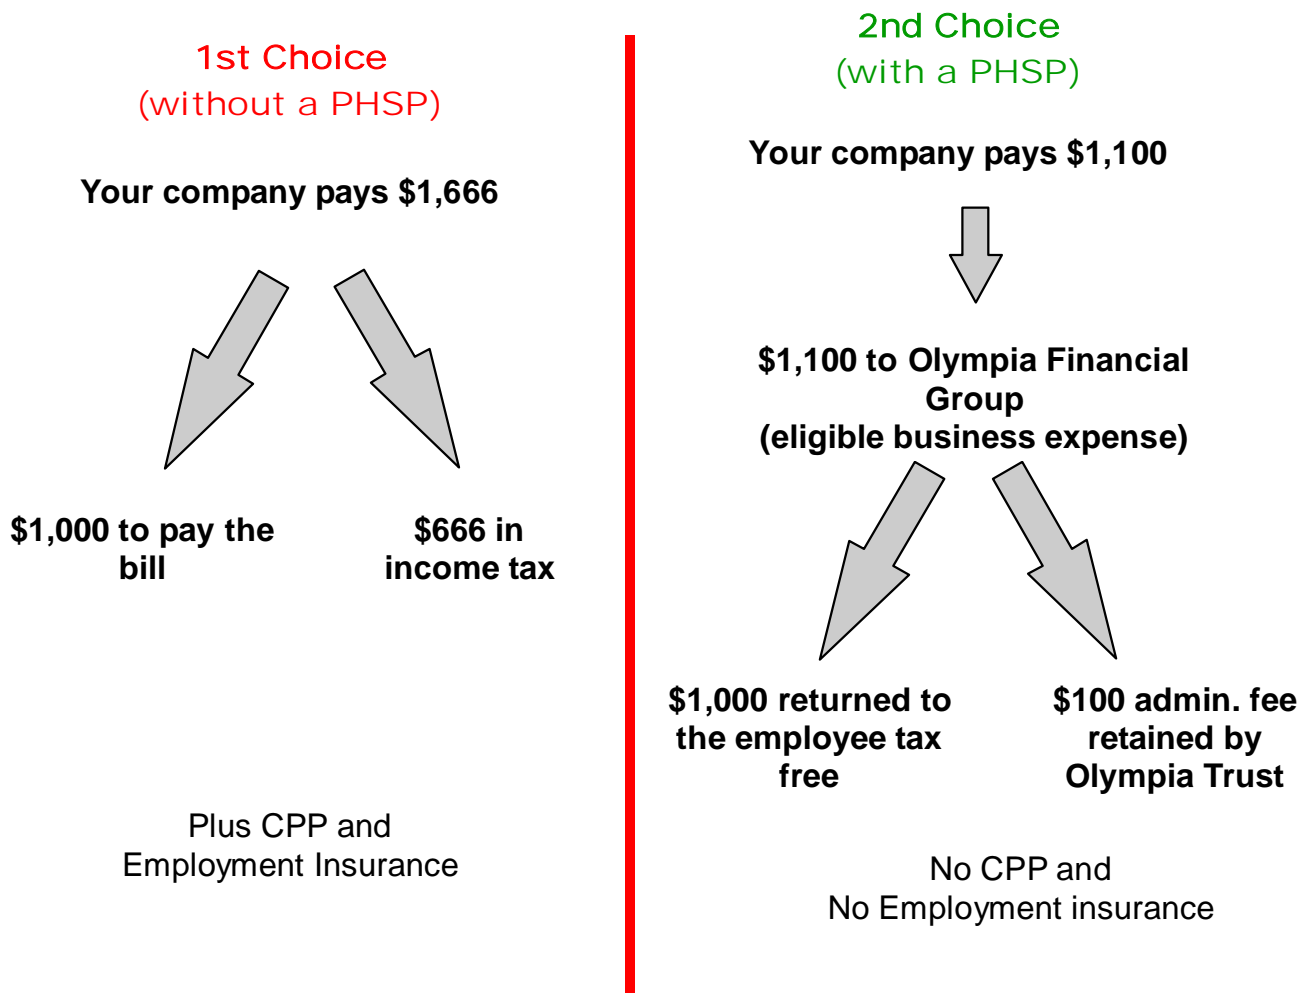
1st Choice
(without a PHSP)

Your company pays $1,666

$1,000 to pay the bill

$666 in income tax

Plus CPP and Employment Insurance

2nd Choice
(with a PHSP)

Your company pays $1,100

$1,100 to Olympia Financial Group
(eligible business expense)

$1,000 returned to the employee tax free

$100 admin. fee retained by Olympia Trust

No CPP and No Employment insurance